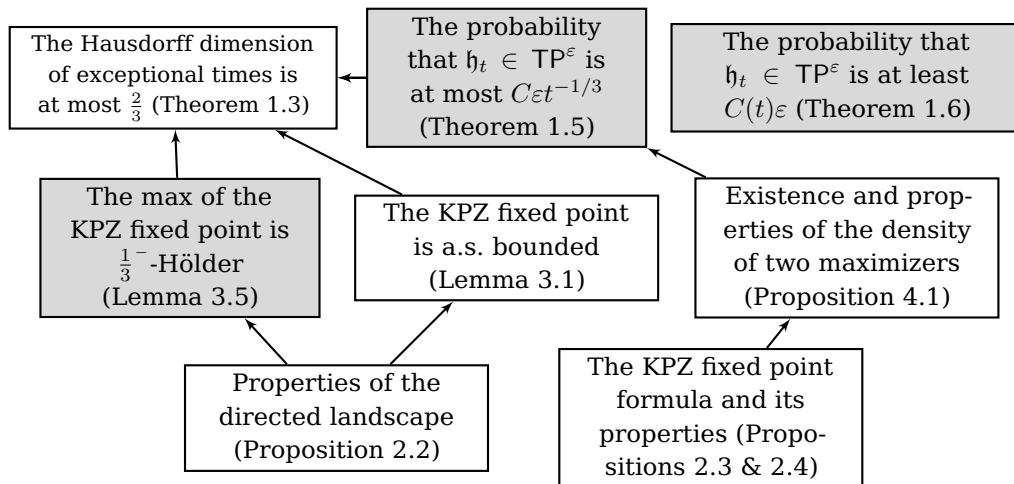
The Hausdorff dimension of exceptional times is at most $\frac{2}{3}$ (Theorem 1.3)

The probability that $\mathfrak{h}_t \in \mathsf{TP}^{\varepsilon}$ is at most $C\varepsilon t^{-1/3}$ (Theorem 1.5)

The probability that $\mathfrak{h}_t \in \mathsf{TP}^{\varepsilon}$ is at least $C(t)\varepsilon$ (Theorem 1.6)

The max of the KPZ fixed point is $\frac{1}{3}^{-}$-Hölder (Lemma 3.5)

The KPZ fixed point is a.s. bounded (Lemma 3.1)

Existence and properties of the density of two maximizers (Proposition 4.1)

Properties of the directed landscape (Proposition 2.2)

The KPZ fixed point formula and its properties (Propositions 2.3 & 2.4)